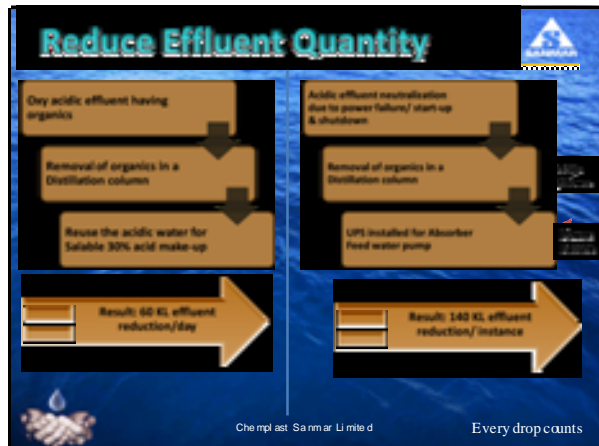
Reduce Effluent Quantity

SANMAR

Oxy acidic effluent having organics

Removal of organics in a Distillation column

Reuse the acidic water for Salable 30% acid make-up

Result: 60 KL effluent reduction/day

Acidic effluent neutralization due to power failure/ start-up & shutdown

Removal of organics in a Distillation column

UPS installed for Absorber Feed water pump

Result: 140 KL effluent reduction/ instance

Chemplast Sanmar Limited

Every drop counts